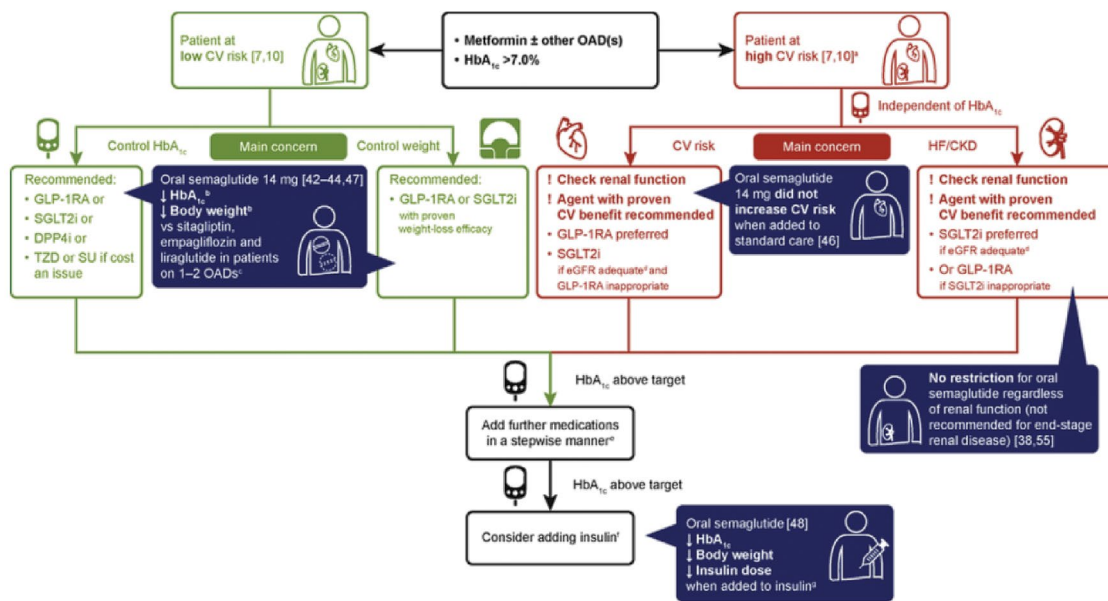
Patient at low CV risk [7,10]

• Metformin ± other OAD(s)
• $HbA_{1c}$ >7.0%

Patient at high CV risk [7,10]$^a$

Independent of $HbA_{1c}$

Control $HbA_{1c}$ Main concern Control weight

CV risk Main concern HF/CKD

Recommended:
• GLP-1RA or
• SGLT2i or
• DPP4i or
• TZD or SU if cost an issue

Oral semaglutide 14 mg [42–44,47]
↓ $HbA_{1c}$$^b$
↓ Body weight$^b$
vs sitagliptin, empagliflozin and liraglutide in patients on 1–2 OADs$^c$

Recommended:
• GLP-1RA or SGLT2i with proven weight-loss efficacy

! Check renal function
! Agent with proven CV benefit recommended
• GLP-1RA preferred
• SGLT2i if eGFR adequate$^d$ and GLP-1RA inappropriate

Oral semaglutide 14 mg did not increase CV risk when added to standard care [46]

! Check renal function
! Agent with proven CV benefit recommended
• SGLT2i preferred if eGFR adequate$^d$
• Or GLP-1RA if SGLT2i inappropriate

No restriction for oral semaglutide regardless of renal function (not recommended for end-stage renal disease) [38,55]

$HbA_{1c}$ above target

Add further medications in a stepwise manner$^e$

$HbA_{1c}$ above target

Consider adding insulin$^f$

Oral semaglutide [48]
↓ $HbA_{1c}$
↓ Body weight
↓ Insulin dose
when added to insulin$^g$